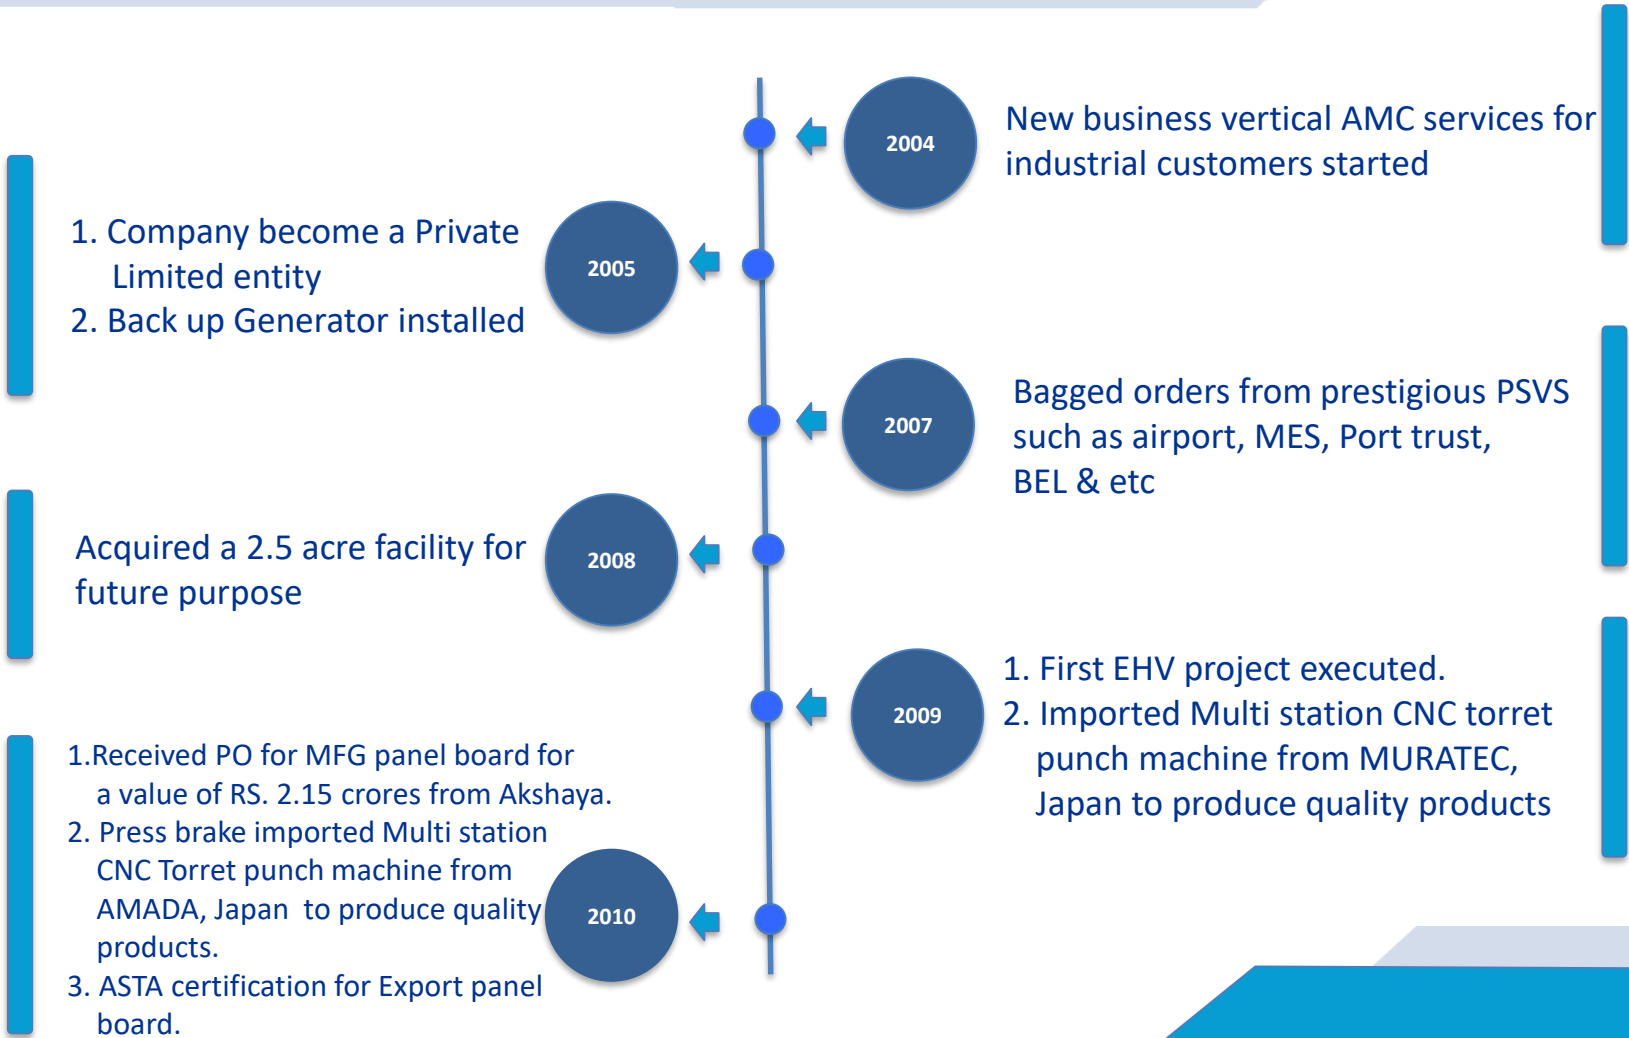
2004

New business vertical AMC services for industrial customers started

1. Company become a Private Limited entity
2. Back up Generator installed

2005

2007

Bagged orders from prestigious PSVS such as airport, MES, Port trust, BEL & etc

Acquired a 2.5 acre facility for future purpose

2008

2009

1. First EHV project executed.
2. Imported Multi station CNC torret punch machine from MURATEC, Japan to produce quality products

1.Received PO for MFG panel board for a value of RS. 2.15 crores from Akshaya.
2. Press brake imported Multi station CNC Torret punch machine from AMADA, Japan to produce quality products.
3. ASTA certification for Export panel board.

2010